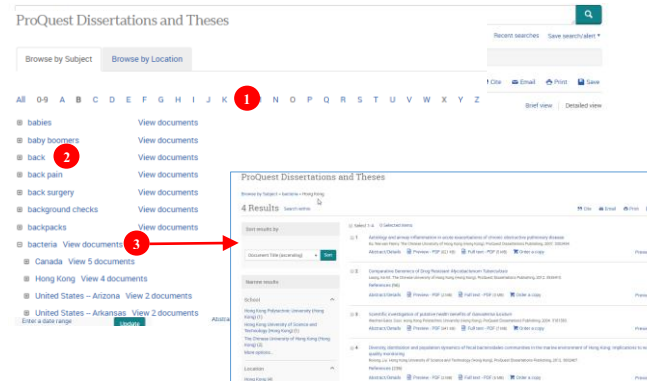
ProQuest Dissertations and Theses

Recent searches Save search/alert

Browse by Subject Browse by Location

Cite Email Print Save

All 0-9 A B C D E F G H I J K 1 N O P Q R S T U V W X Y Z

Brief view | Detailed view

babies View documents
baby boomers View documents
back 2 View documents
back pain View documents
back surgery View documents
background checks View documents
backpacks View documents
bacteria View documents 3
Canada View 5 documents
Hong Kong View 4 documents
United States – Arizona View 2 documents
United States – Arkansas View 2 documents
Enter a date range Update

ProQuest Dissertations and Theses

Browse by Subject > bacteria > Hong Kong

4 Results Search within

Cite Email Print

Sort results by

Document Title (ascending) Sort

Narrow results

School

Hong Kong Polytechnic University (Hong Kong) (1)
Hong Kong University of Science and Technology (Hong Kong) (1)
The Chinese University of Hong Kong (Hong Kong) (2)
More options...

Location

Select 1-4 Selected items

1 Aetiology and airway inflammation in acute exacerbations of chronic obstructive pulmonary disease
Abstract/Details Preview - PDF Full text - PDF Order a copy

2 Comparative Genomics of Drug Resistant Mycobacterium Tuberculosis
Abstract/Details Preview - PDF Full text - PDF Order a copy

3 Scientific investigation of putative health benefits of
Abstract/Details Preview - PDF Full text - PDF Order a copy

4 Diversity distribution and population dynamics of fecal bacteroidales communities in the marine environment of Hong Kong: implications to water quality monitoring
References
Abstract/Details Preview - PDF Full text - PDF Order a copy